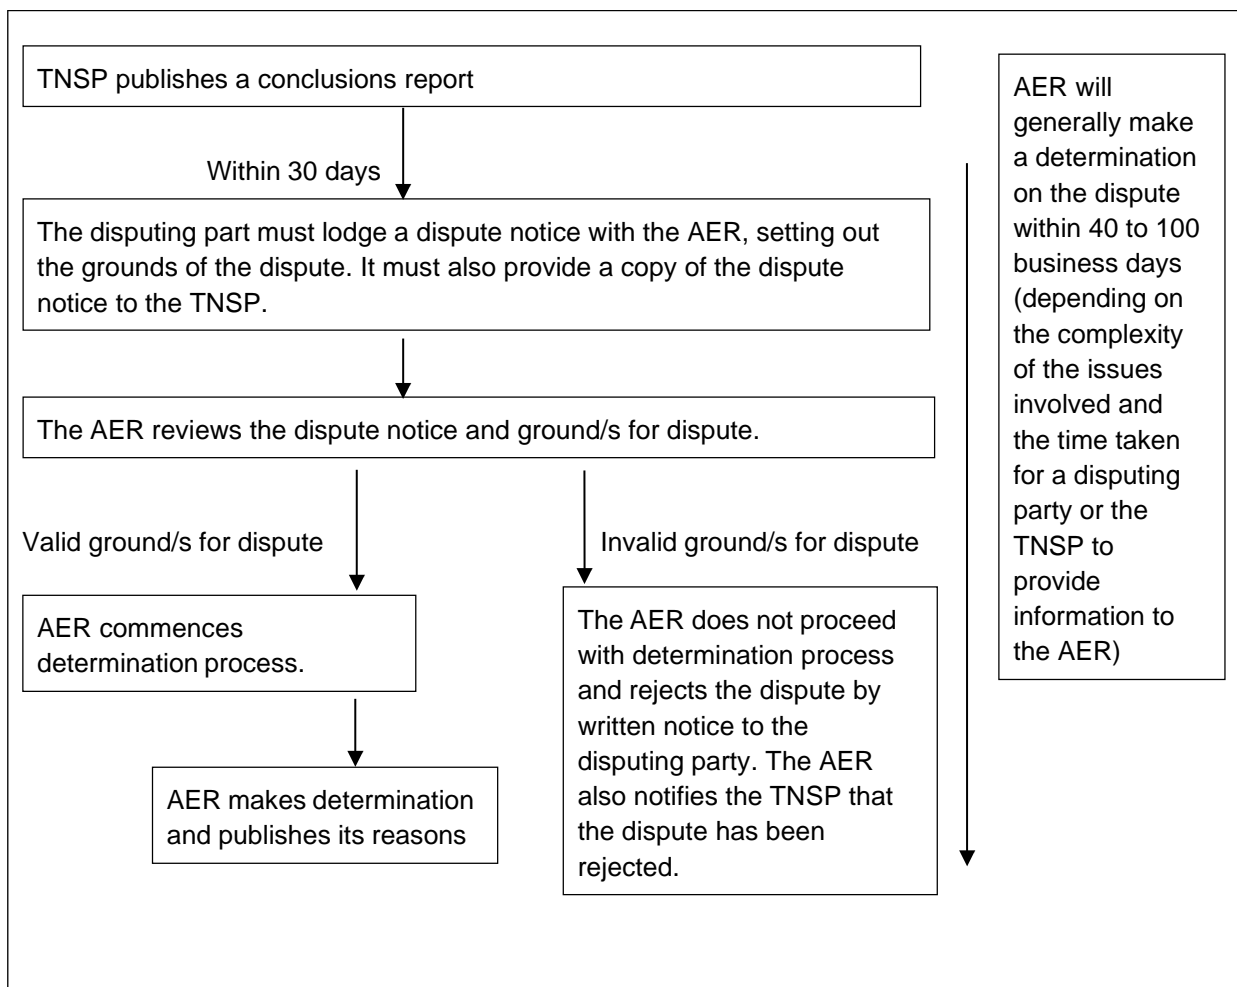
TNSP publishes a conclusions report

Within 30 days

The disputing part must lodge a dispute notice with the AER, setting out the grounds of the dispute. It must also provide a copy of the dispute notice to the TNSP.

The AER reviews the dispute notice and ground/s for dispute.

Valid ground/s for dispute

Invalid ground/s for dispute

AER commences determination process.

AER makes determination and publishes its reasons

The AER does not proceed with determination process and rejects the dispute by written notice to the disputing party. The AER also notifies the TNSP that the dispute has been rejected.

AER will generally make a determination on the dispute within 40 to 100 business days (depending on the complexity of the issues involved and the time taken for a disputing party or the TNSP to provide information to the AER)